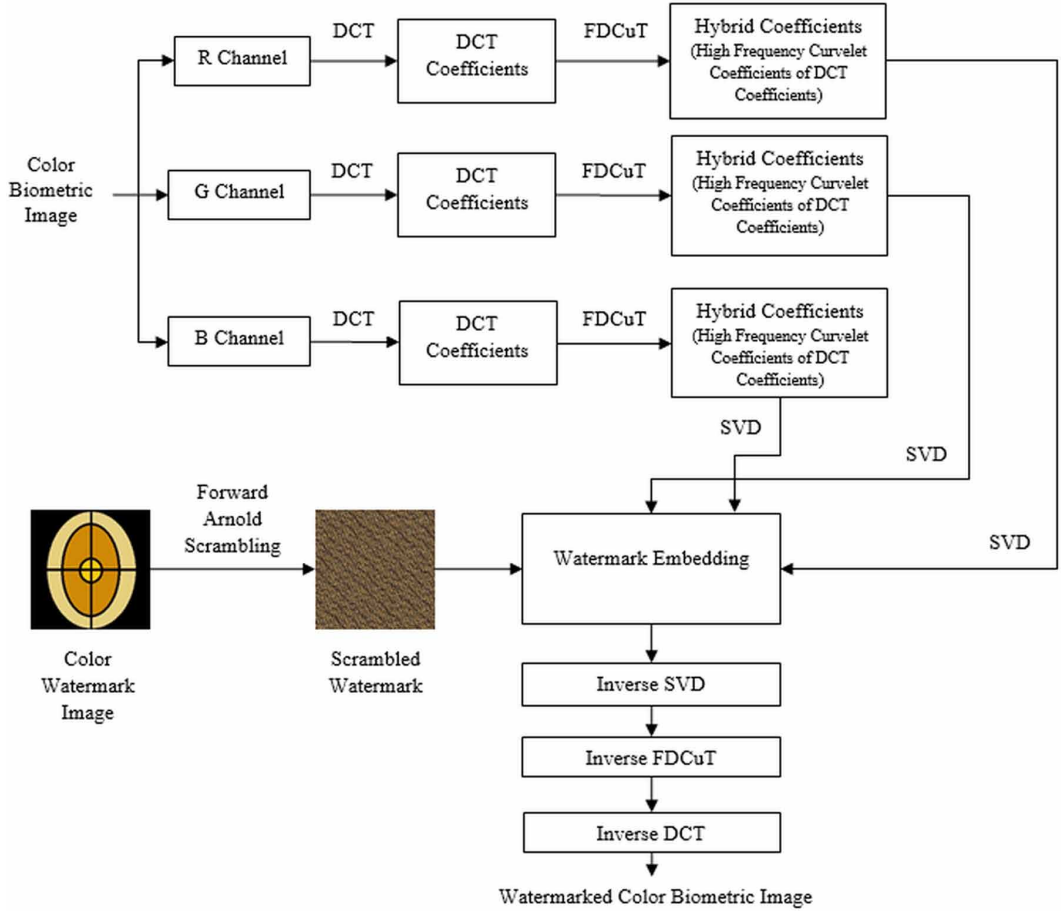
Color Biometric Image

R Channel

DCT

DCT Coefficients

FDCuT

Hybrid Coefficients (High Frequency Curvelet Coefficients of DCT Coefficients)

G Channel

DCT

DCT Coefficients

FDCuT

Hybrid Coefficients (High Frequency Curvelet Coefficients of DCT Coefficients)

B Channel

DCT

DCT Coefficients

FDCuT

Hybrid Coefficients (High Frequency Curvelet Coefficients of DCT Coefficients)

SVD

SVD

SVD

Forward Arnold Scrambling

Color Watermark Image

Scrambled Watermark

Watermark Embedding

Inverse SVD

Inverse FDCuT

Inverse DCT

Watermarked Color Biometric Image